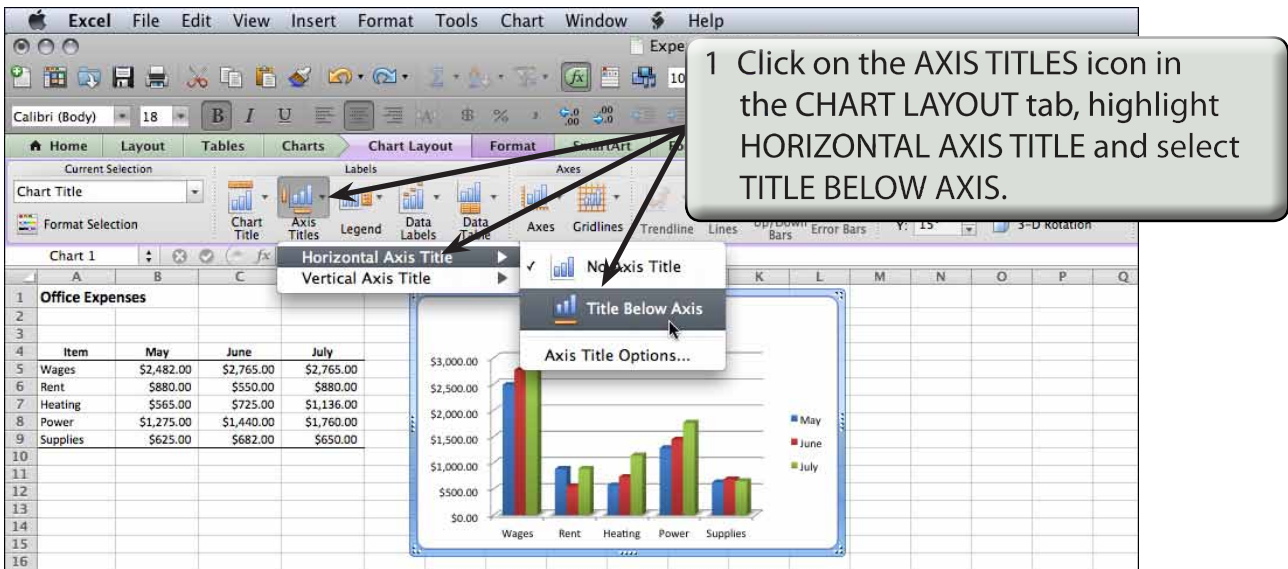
Excel File Edit View Insert Format Tools Chart Window Help

Expe

1 Click on the AXIS TITLES icon in the CHART LAYOUT tab, highlight HORIZONTAL AXIS TITLE and select TITLE BELOW AXIS.

Calibri (Body) 18 B I U

Home Layout Tables Charts Chart Layout Format

Current Selection Labels Axes

Chart Title

Format Selection

Chart Title Axis Titles Legend Data Labels Data Table Axes Gridlines Trendline Lines Up/Down Bars Error Bars Y: 15° 3-D Rotation

Chart 1 fx

Horizontal Axis Title
Vertical Axis Title

✓ No Axis Title
Title Below Axis
Axis Title Options...

| | A | B | C | D |
|---|---|---|---|---|
| 1 | Office Expenses | | | |
| 2 | | | | |
| 3 | | | | |
| 4 | Item | May | June | July |
| 5 | Wages | $2,482.00 | $2,765.00 | $2,765.00 |
| 6 | Rent | $880.00 | $550.00 | $880.00 |
| 7 | Heating | $565.00 | $725.00 | $1,136.00 |
| 8 | Power | $1,275.00 | $1,440.00 | $1,760.00 |
| 9 | Supplies | $625.00 | $682.00 | $650.00 |
| 10 | | | | |
| 11 | | | | |
| 12 | | | | |
| 13 | | | | |
| 14 | | | | |
| 15 | | | | |
| 16 | | | | |

K L M N O P Q

$3,000.00
$2,500.00
$2,000.00
$1,500.00
$1,000.00
$500.00
$0.00

Wages Rent Heating Power Supplies

May
June
July